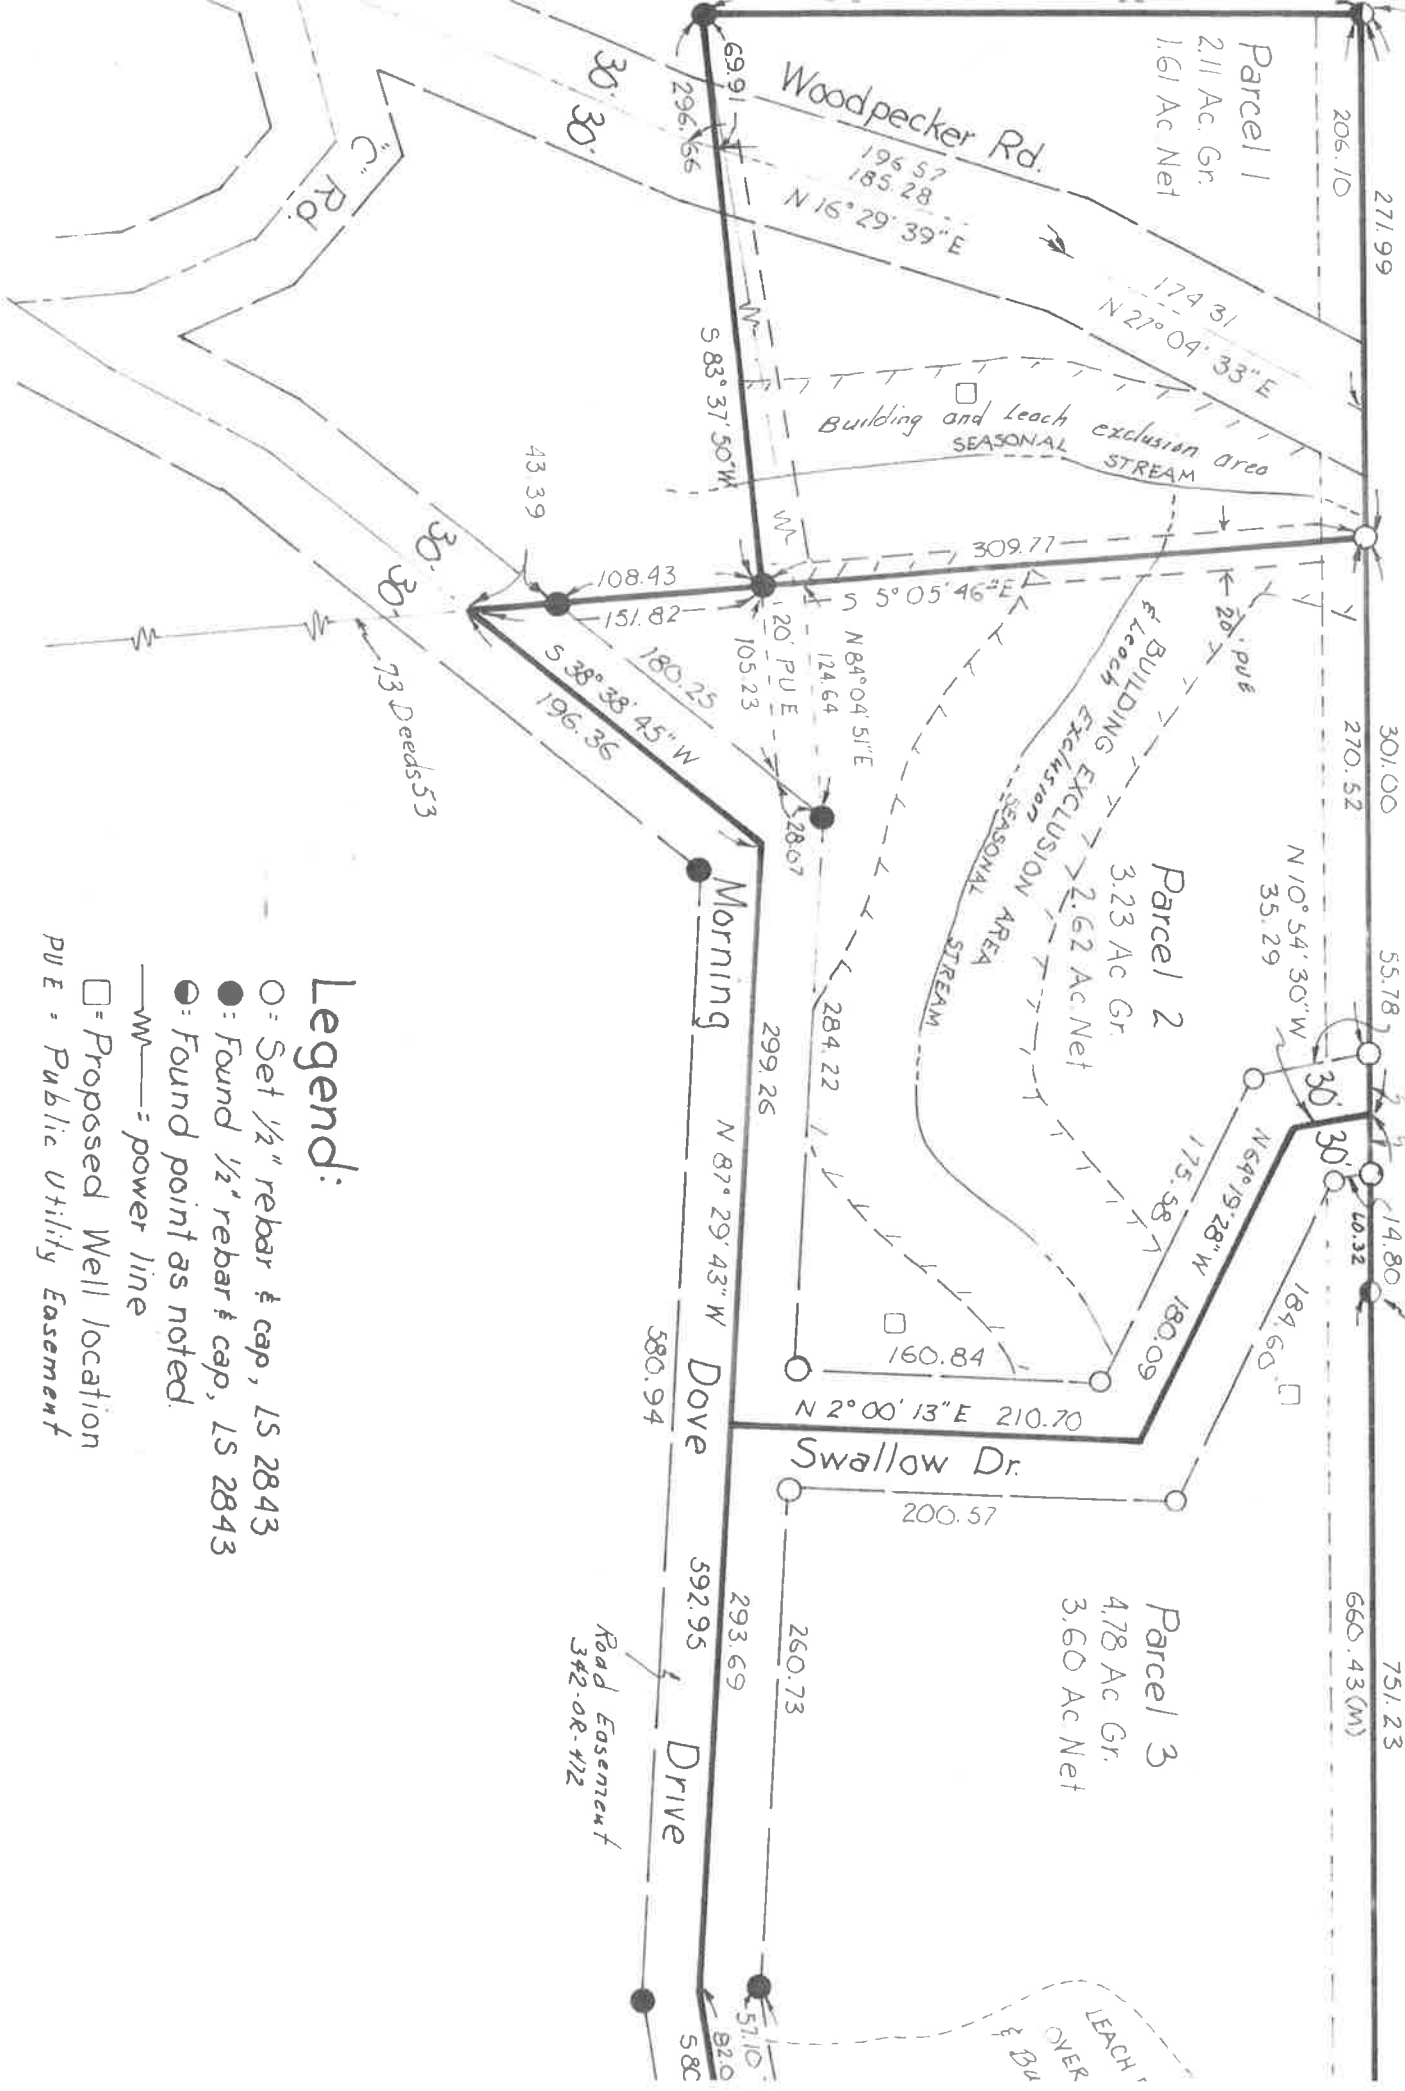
Parcel 1
2.11 Ac. Gr.
1.61 Ac Net

206.10
271.99

Woodpecker Rd.

69.91
296.66
30'
30'
"C" Rd.
196.57
185.28
N 16° 29' 39" E
174.31
N 27° 04' 33" E

S 83° 37' 50" W
Building and Leach exclusion area
SEASONAL STREAM

43.39
108.43
309.77
151.82
S 5° 05' 46" E
20' PUE
30'
30'
N 84° 04' 51" E
124.64
20' PUE
105.23
180.25
S 38° 38' 45" W
196.36
73 Deeds 53
28.07

BUILDING EXCLUSION AREA
& Leach Exclusion
SEASONAL STREAM

301.00
270.52
N 10° 54' 30" W
35.29
55.78
Parcel 2
3.23 Ac Gr.
2.62 Ac Net
30'
30'
175.58
N 64° 19' 28" W
180.09
14.80
60.32
184.60

Morning
299.26
284.22
N 87° 29' 43" W
Dove
Drive
580.94
592.95
293.69
260.73
160.84
N 2° 00' 13" E 210.70
Swallow Dr.
200.57

Parcel 3
4.78 Ac Gr.
3.60 Ac Net
660.43(M)
751.23

Road Easement
342-OR-472

57.10
82.0
58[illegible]
LEACH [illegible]
OVER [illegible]
& BU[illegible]

Legend:
○: Set ½" rebar & cap, LS 2843
●: Found ½" rebar & cap, LS 2843
◐: Found point as noted.
—W— : power line
□ = Proposed Well location
PUE = Public Utility Easement